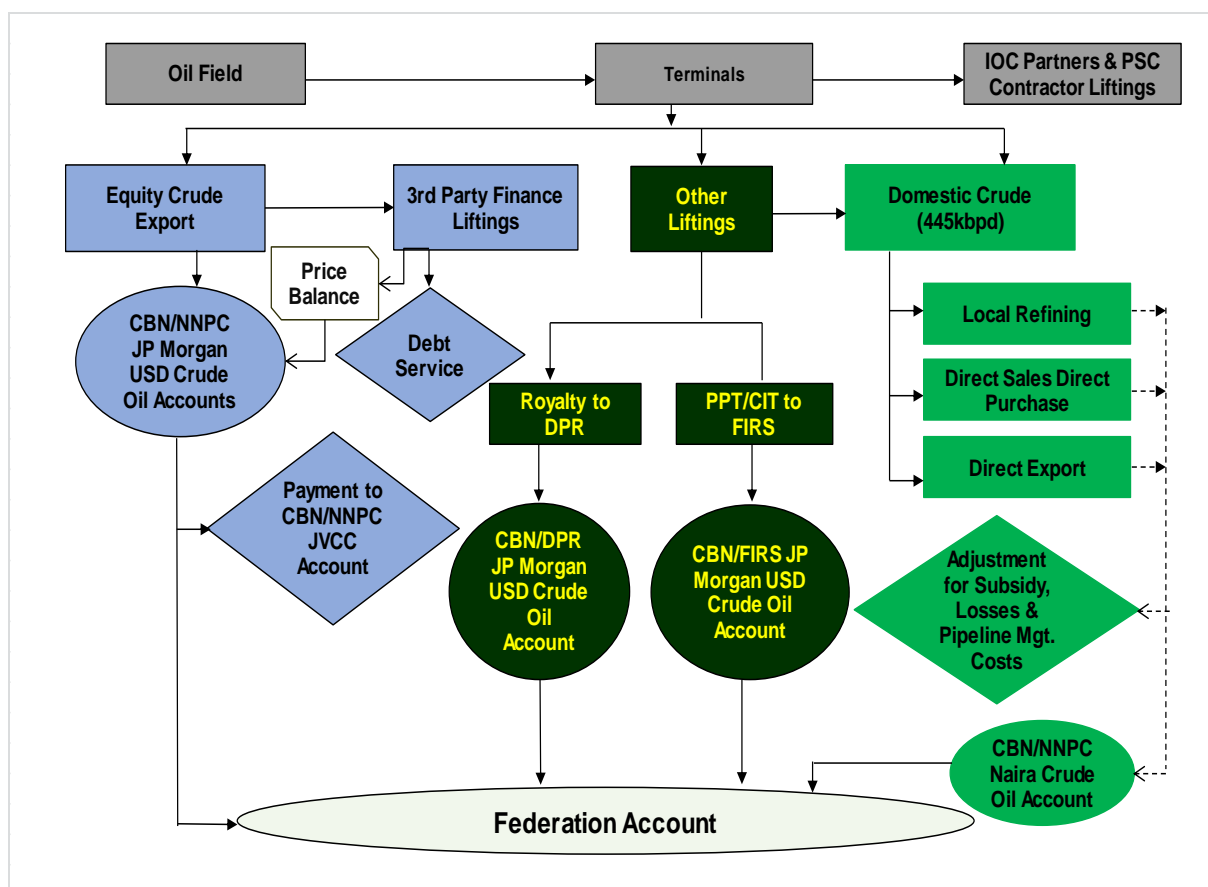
Oil Field

Terminals

IOC Partners & PSC Contractor Liftings

Equity Crude Export

3rd Party Finance Liftings

Other Liftings

Domestic Crude (445kbpd)

Price Balance

CBN/NNPC JP Morgan USD Crude Oil Accounts

Debt Service

Local Refining

Direct Sales Direct Purchase

Direct Export

Royalty to DPR

PPT/CIT to FIRS

Payment to CBN/NNPC JVCC Account

CBN/DPR JP Morgan USD Crude Oil Account

CBN/FIRS JP Morgan USD Crude Oil Account

Adjustment for Subsidy, Losses & Pipeline Mgt. Costs

CBN/NNPC Naira Crude Oil Account

Federation Account